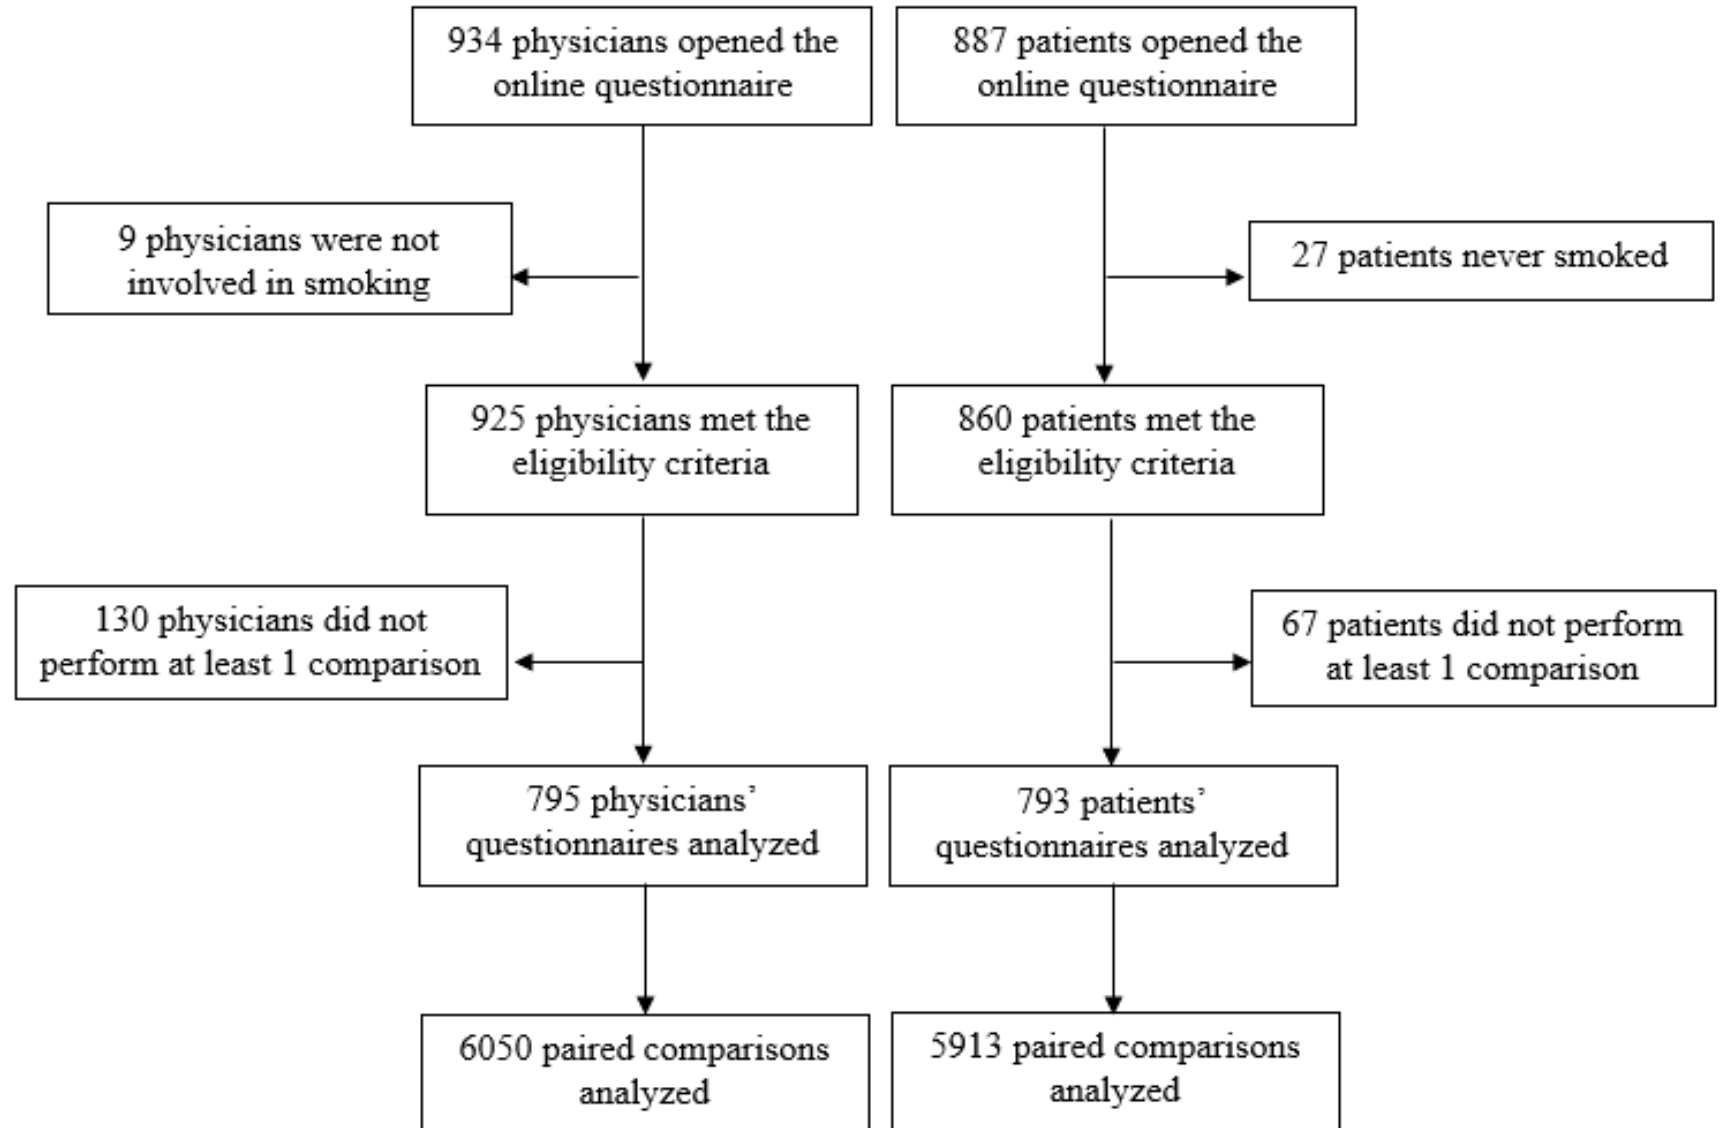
934 physicians opened the online questionnaire

9 physicians were not involved in smoking

925 physicians met the eligibility criteria

130 physicians did not perform at least 1 comparison

795 physicians' questionnaires analyzed

6050 paired comparisons analyzed

887 patients opened the online questionnaire

27 patients never smoked

860 patients met the eligibility criteria

67 patients did not perform at least 1 comparison

793 patients' questionnaires analyzed

5913 paired comparisons analyzed